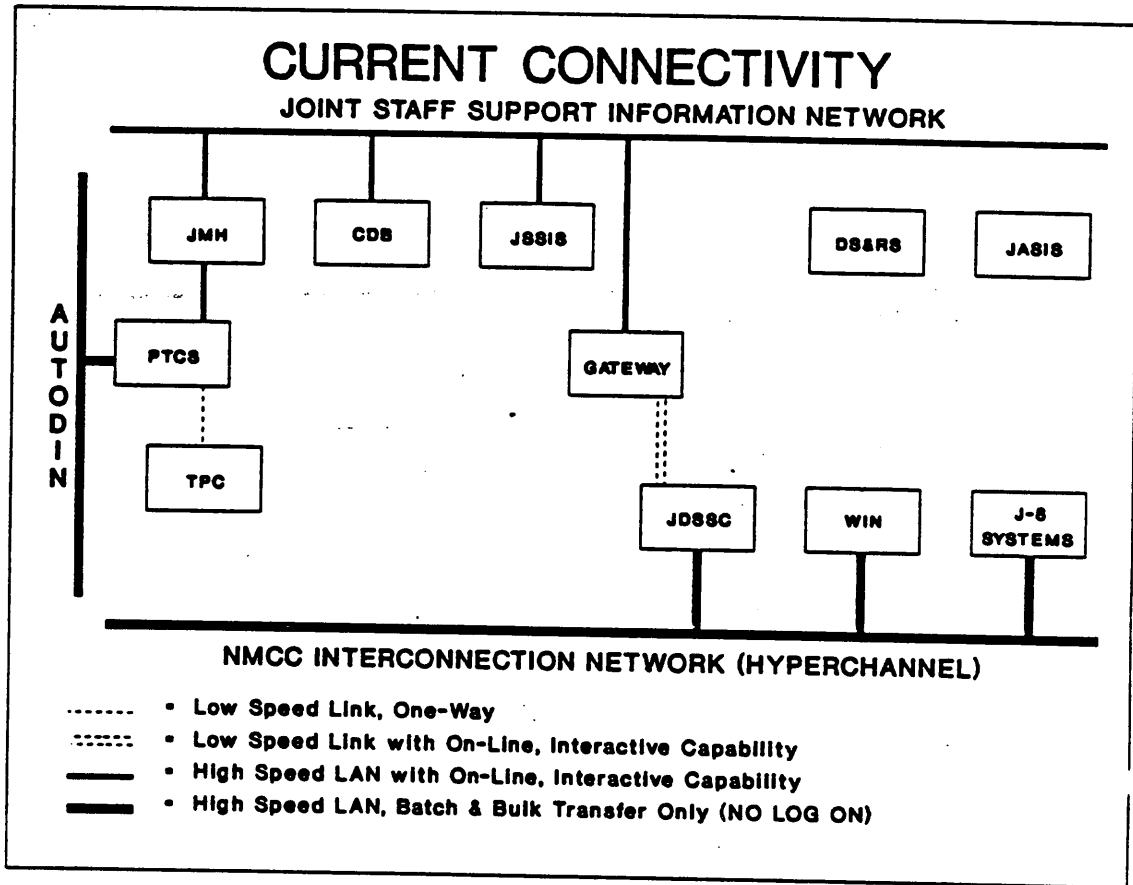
CURRENT CONNECTIVITY
JOINT STAFF SUPPORT INFORMATION NETWORK

JMH

CDB

JSSIS

DS&RS

JASIS

AUTODIN

PTCS

GATEWAY

TPC

JDSSC

WIN

J-8 SYSTEMS

NMCC INTERCONNECTION NETWORK (HYPERCHANNEL)

• Low Speed Link, One-Way
• Low Speed Link with On-Line, Interactive Capability
• High Speed LAN with On-Line, Interactive Capability
• High Speed LAN, Batch & Bulk Transfer Only (NO LOG ON)